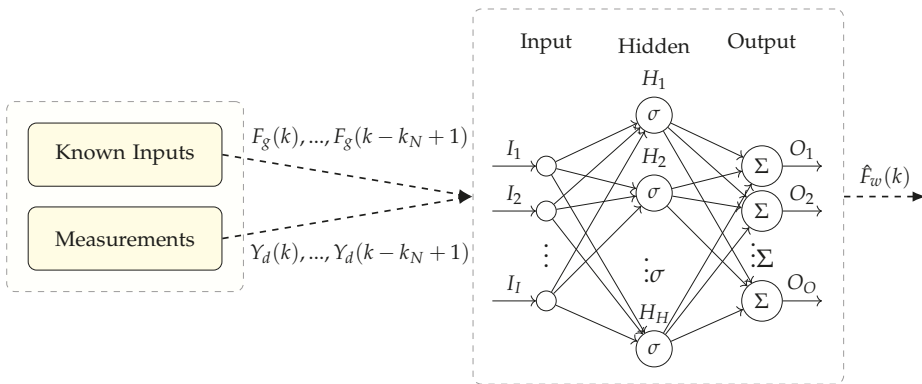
Known Inputs

Measurements

$F_g(k), ..., F_g(k - k_N + 1)$

$Y_d(k), ..., Y_d(k - k_N + 1)$

Input

Hidden

Output

$H_1$

$\sigma$

$H_2$

$\sigma$

$\vdots \sigma$

$H_H$

$\sigma$

$I_1$

$I_2$

$\vdots$

$I_I$

$\Sigma$

$O_1$

$\Sigma$

$O_2$

$\vdots \Sigma$

$\Sigma$

$O_O$

$\hat{F}_w(k)$